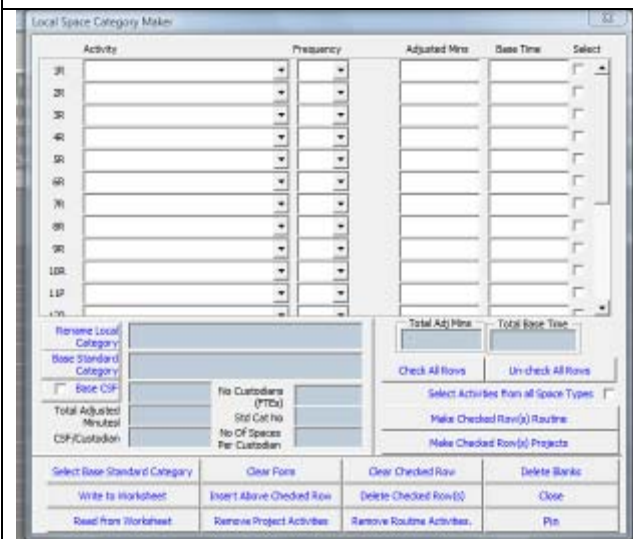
Local Space Category Maker

Activity
Frequency
Adjusted Mins
Base Time
Select

1R
2R
3R
4R
5R
6R
7R
8R
9R
10R
11R
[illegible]

Rename Local Category
Base Standard Category
Base CSF
Total Adjusted Minutes
CSF/Custodian

No Custodians (FTEs)
Std Cat No
No Of Spaces Per Custodian

Total Adj Mins
Total Base Time

Check All Rows
Un-check All Rows
Select Activities from all Space Types
Make Checked Row(s) Routine
Make Checked Row(s) Projects

Select Base Standard Category
Clear Form
Clear Checked Row
Delete Blanks
Write to Worksheet
Insert Above Checked Row
Delete Checked Row(s)
Close
Read from Worksheet
Remove Project Activities
Remove Routine Activities.
Pin